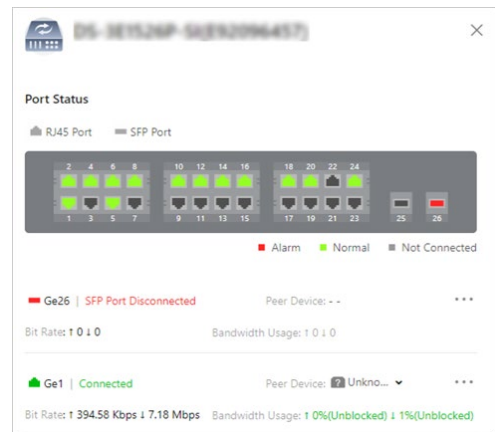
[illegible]

Port Status

RJ45 Port SFP Port

2 4 6 8 10 12 14 16 18 20 22 24

1 3 5 7 9 11 13 15 17 19 21 23 25 26

Alarm Normal Not Connected

Ge26 | SFP Port Disconnected

Peer Device: - -

Bit Rate: ↑ 0 ↓ 0

Bandwidth Usage: ↑ 0 ↓ 0

Ge1 | Connected

Peer Device: Unkno...

Bit Rate: ↑ 394.58 Kbps ↓ 7.18 Mbps

Bandwidth Usage: ↑ 0%(Unblocked) ↓ 1%(Unblocked)